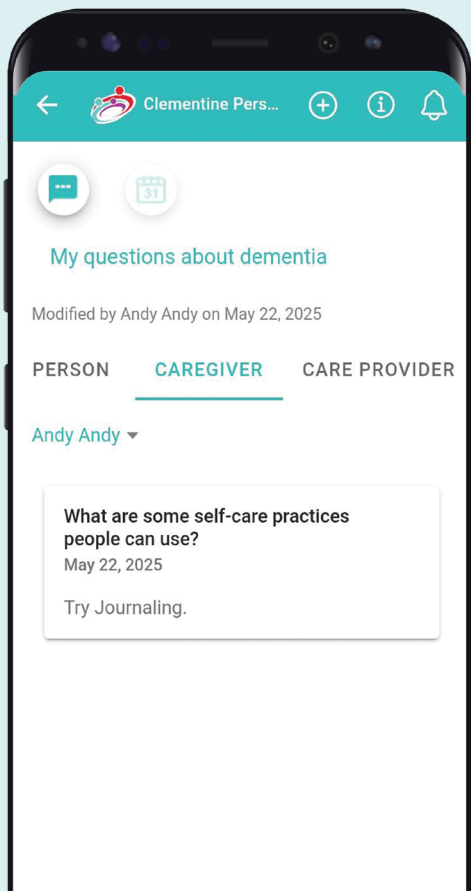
Clementine Pers...

31

My questions about dementia

Modified by Andy Andy on May 22, 2025

PERSON CAREGIVER CARE PROVIDER

Andy Andy

What are some self-care practices people can use?
May 22, 2025

Try Journaling.